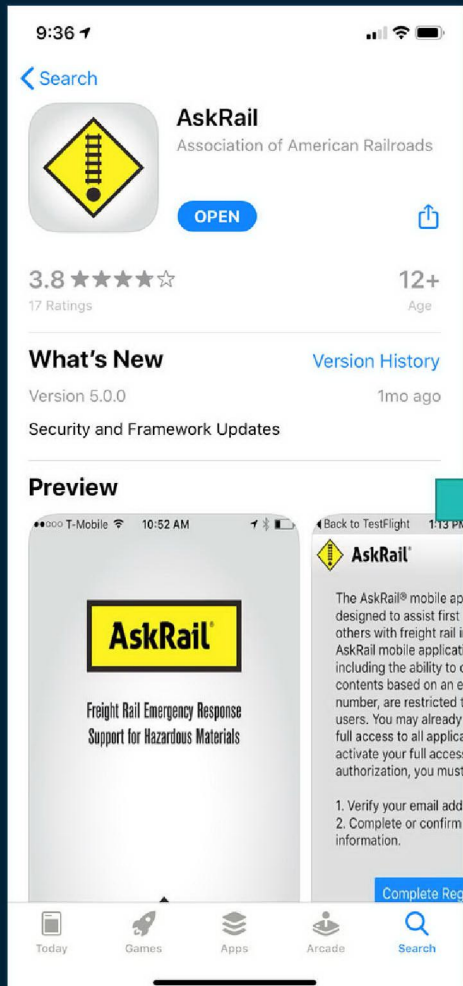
9:36

Search

AskRail
Association of American Railroads

OPEN

3.8 ★★★★☆
17 Ratings

12+
Age

What's New
Version History

Version 5.0.0
1mo ago

Security and Framework Updates

Preview

T-Mobile 10:52 AM

AskRail®

Freight Rail Emergency Response Support for Hazardous Materials

Back to TestFlight 1:13 PM

AskRail®

The AskRail® mobile ap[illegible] designed to assist first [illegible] others with freight rail i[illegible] AskRail mobile applicat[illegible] including the ability to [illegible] contents based on an e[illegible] number, are restricted t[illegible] users. You may already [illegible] full access to all applica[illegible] activate your full access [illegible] authorization, you must

1. Verify your email add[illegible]
2. Complete or confirm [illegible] information.

Complete Reg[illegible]

Today
Games
Apps
Arcade
Search